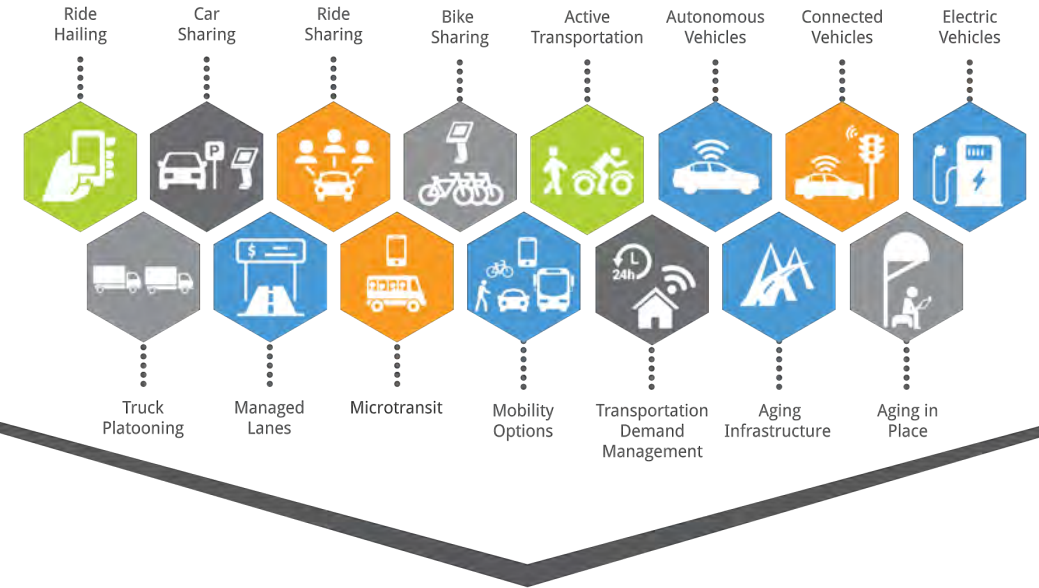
Ride Hailing

Car Sharing

Ride Sharing

Bike Sharing

Active Transportation

Autonomous Vehicles

Connected Vehicles

Electric Vehicles

P

$

24h

Truck Platooning

Managed Lanes

Microtransit

Mobility Options

Transportation Demand Management

Aging Infrastructure

Aging in Place